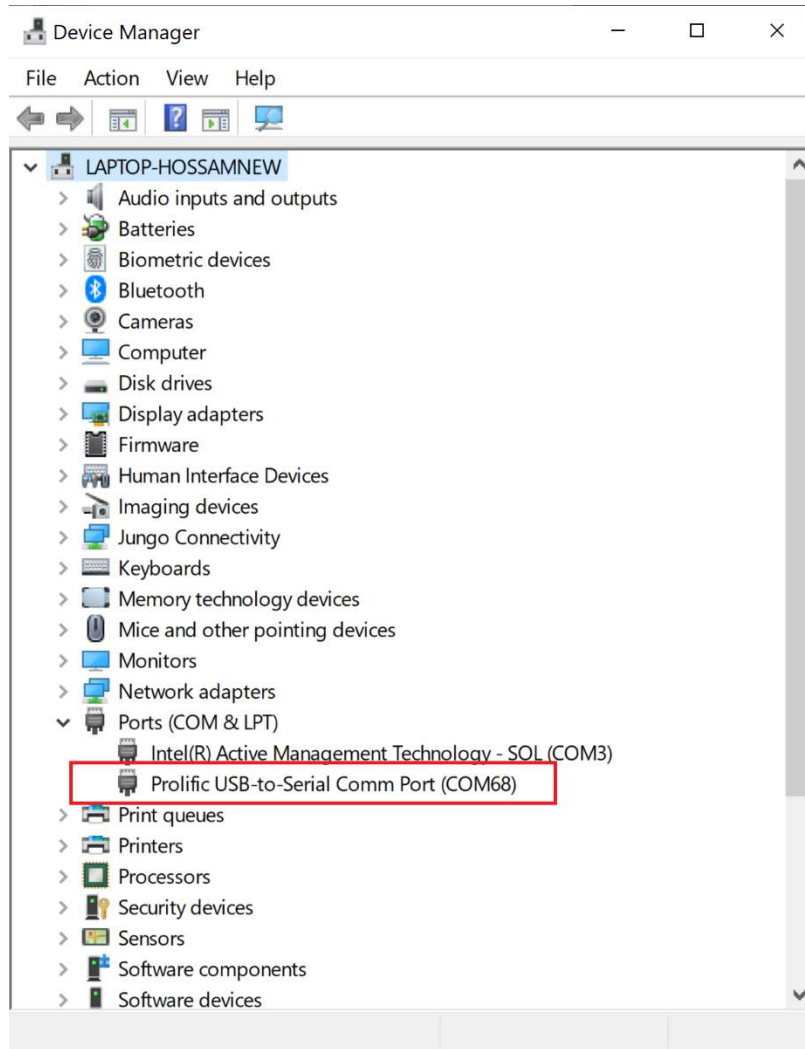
Device Manager

File Action View Help

LAPTOP-HOSSAMNEW
Audio inputs and outputs
Batteries
Biometric devices
Bluetooth
Cameras
Computer
Disk drives
Display adapters
Firmware
Human Interface Devices
Imaging devices
Jungo Connectivity
Keyboards
Memory technology devices
Mice and other pointing devices
Monitors
Network adapters
Ports (COM & LPT)
Intel(R) Active Management Technology - SOL (COM3)
Prolific USB-to-Serial Comm Port (COM68)
Print queues
Printers
Processors
Security devices
Sensors
Software components
Software devices